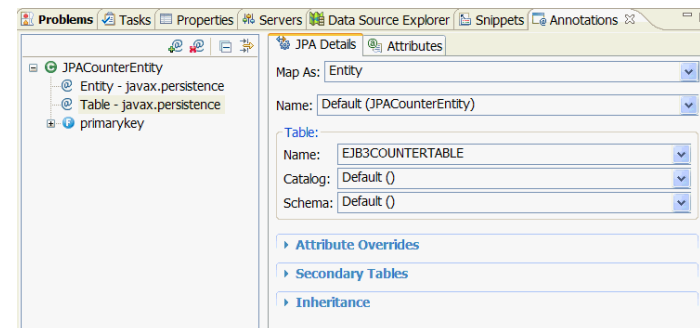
Problems Tasks Properties Servers Data Source Explorer Snippets Annotations

JPACounterEntity
Entity - javax.persistence
Table - javax.persistence
primarykey

JPA Details Attributes

Map As: Entity

Name: Default (JPACounterEntity)

Table:
Name: EJB3COUNTERTABLE
Catalog: Default ()
Schema: Default ()

Attribute Overrides
Secondary Tables
Inheritance